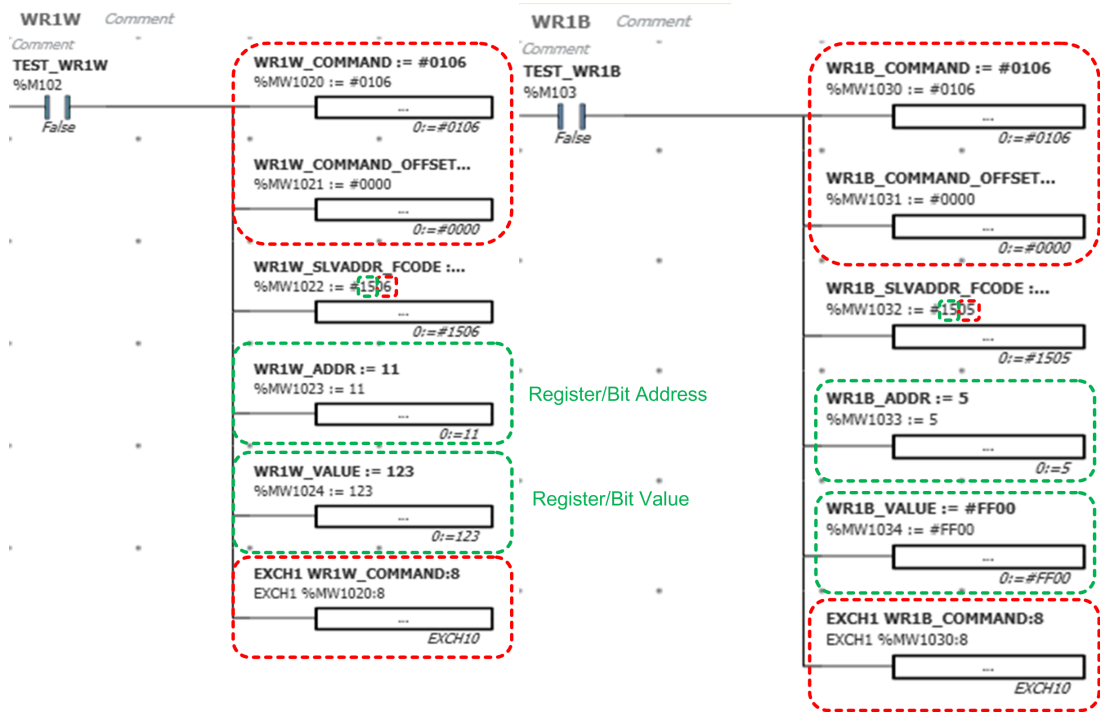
WR1W Comment

Comment
TEST_WR1W
%M102

False

WR1W_COMMAND := #0106
%MW1020 := #0106
...
0:=#0106

WR1W_COMMAND_OFFSET...
%MW1021 := #0000
...
0:=#0000

WR1W_SLVADDR_FCODE :...
%MW1022 := #1506
...
0:=#1506

WR1W_ADDR := 11
%MW1023 := 11
...
0:=11

Register/Bit Address

WR1W_VALUE := 123
%MW1024 := 123
...
0:=123

Register/Bit Value

EXCH1 WR1W_COMMAND:8
EXCH1 %MW1020:8
...
EXCH10

WR1B Comment

Comment
TEST_WR1B
%M103

False

WR1B_COMMAND := #0106
%MW1030 := #0106
...
0:=#0106

WR1B_COMMAND_OFFSET...
%MW1031 := #0000
...
0:=#0000

WR1B_SLVADDR_FCODE :...
%MW1032 := #1505
...
0:=#1505

WR1B_ADDR := 5
%MW1033 := 5
...
0:=5

WR1B_VALUE := #FF00
%MW1034 := #FF00
...
0:=#FF00

EXCH1 WR1B_COMMAND:8
EXCH1 %MW1030:8
...
EXCH10